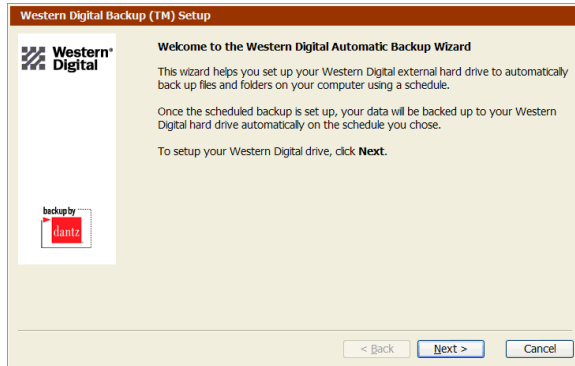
Western Digital Backup (TM) Setup

Western® Digital

backup by dantz

Welcome to the Western Digital Automatic Backup Wizard

This wizard helps you set up your Western Digital external hard drive to automatically back up files and folders on your computer using a schedule.

Once the scheduled backup is set up, your data will be backed up to your Western Digital hard drive automatically on the schedule you chose.

To setup your Western Digital drive, click Next.

< Back

Next >

Cancel